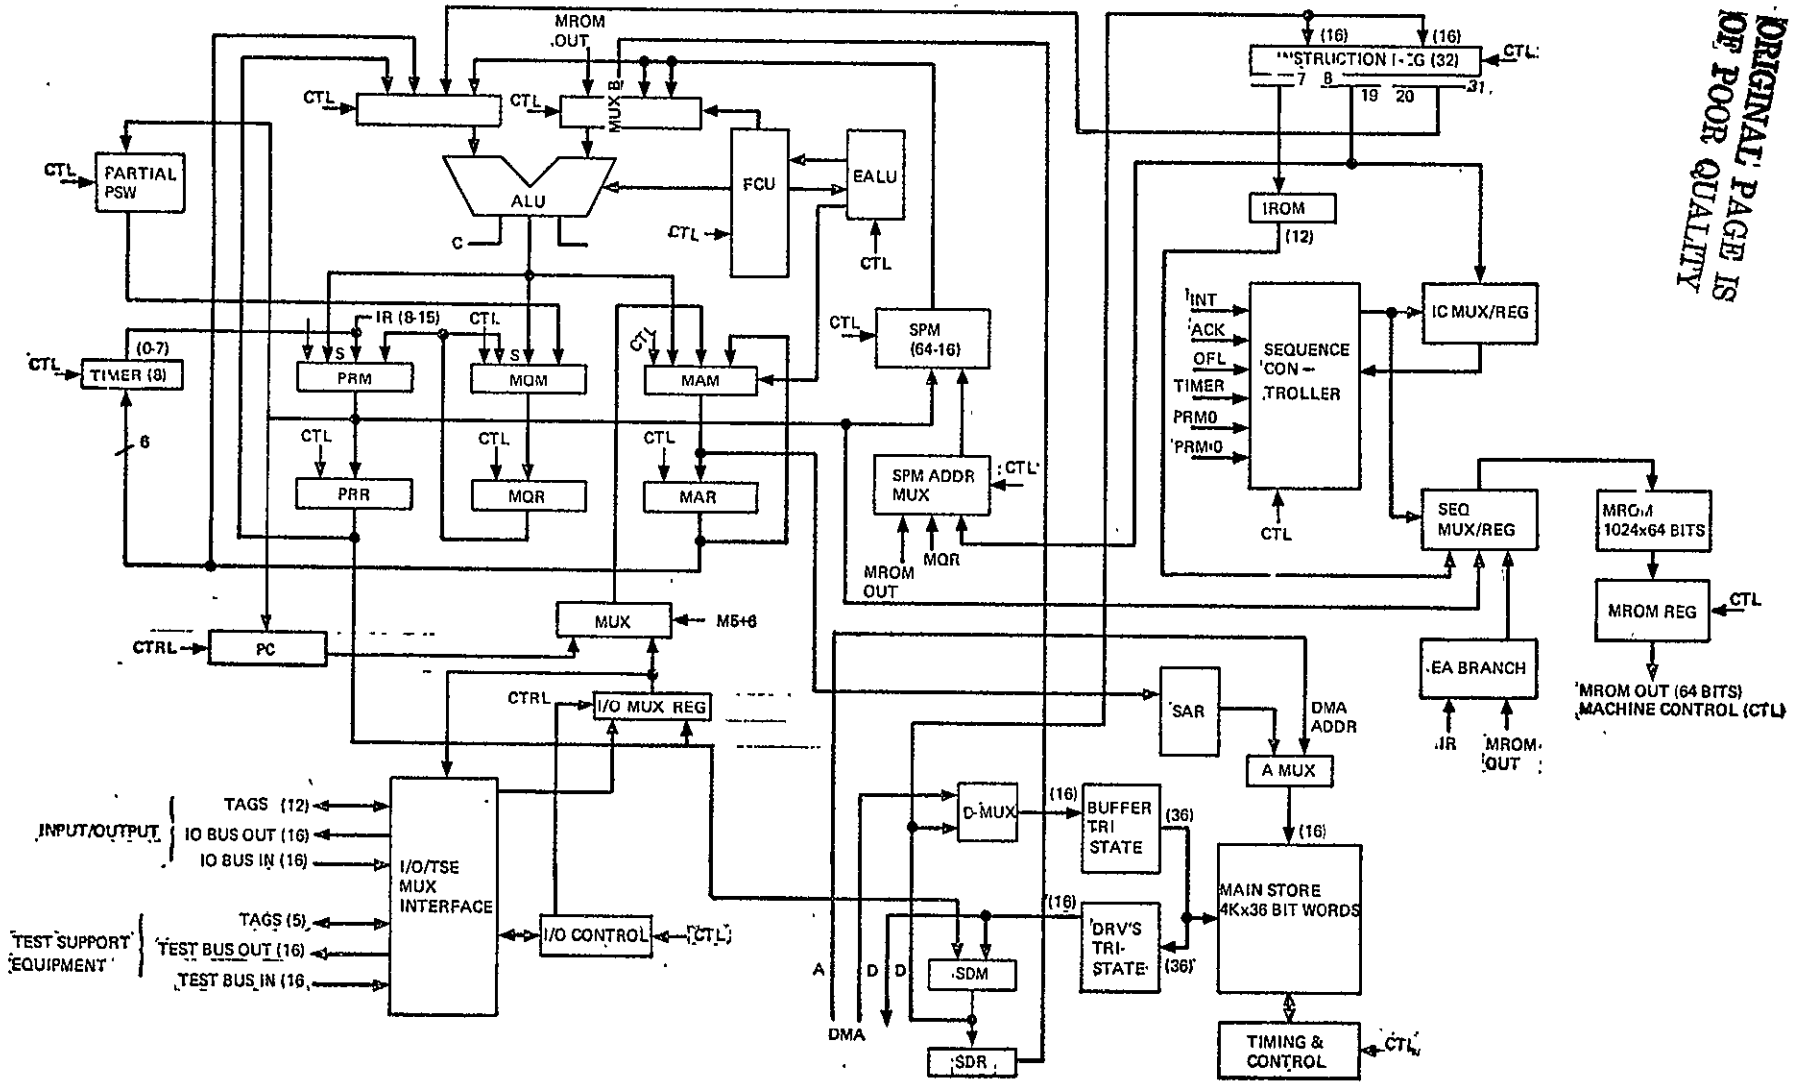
ORIGINAL PAGE IS OF POOR QUALITY

MROM OUT
(16) (16)
INSTRUCTION REG (32)
CTL
7 8 19 20 31
CTL
CTL
MUX B
PARTIAL PSW
CTL
ALU
FCU
EALU
C
CTL
CTL
IROM
(12)
IR (8-15)
CTL
S
S
CTL
(0-7)
CTL
TIMER (8)
PRM
MQM
MAM
SPM (64-16)
CTL
INT
ACK
OFL
TIMER
PRM0
PRM0
SEQUENCE CON-TROLLER
IC MUX/REG
CTL
CTL
CTL
CTL
6
PRR
MQR
MAR
SPM ADDR MUX
CTL
SEQ MUX/REG
MROM 1024x64 BITS
MROM OUT
MQR
MROM REG
CTL
CTRL
PC
MUX
M5+6
EA BRANCH
CTRL
I/O MUX REG
SAR
DMA ADDR
IR
MROM OUT
MROM OUT (64 BITS) MACHINE CONTROL (CTL)
A MUX
INPUT/OUTPUT
TAGS (12)
IO BUS OUT (16)
IO BUS IN (16)
I/O/TSE MUX INTERFACE
D-MUX
(16)
BUFFER TRI STATE
(36)
(16)
MAIN STORE 4Kx36 BIT WORDS
TEST SUPPORT EQUIPMENT
TAGS (5)
TEST BUS OUT (16)
TEST BUS IN (16
I/O CONTROL
CTL
(16)
DRV'S TRI-STATE
(36)
A
D
D
SDM
DMA
SDR
TIMING & CONTROL
CTL